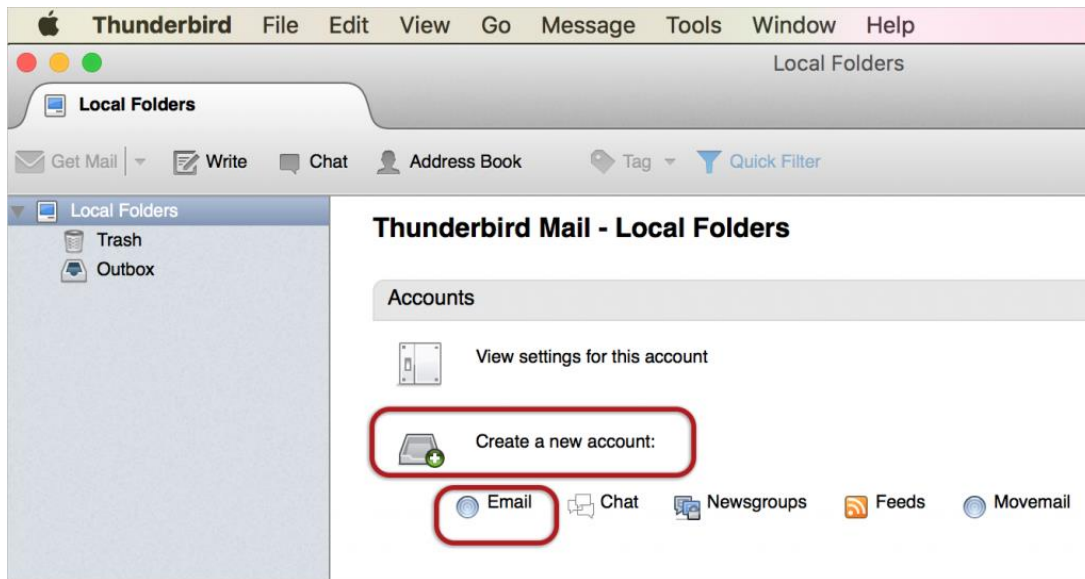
Thunderbird File Edit View Go Message Tools Window Help

Local Folders

Local Folders

Get Mail Write Chat Address Book Tag Quick Filter

Local Folders
Trash
Outbox

Thunderbird Mail - Local Folders

Accounts

View settings for this account

Create a new account:

Email Chat Newsgroups Feeds Movemail